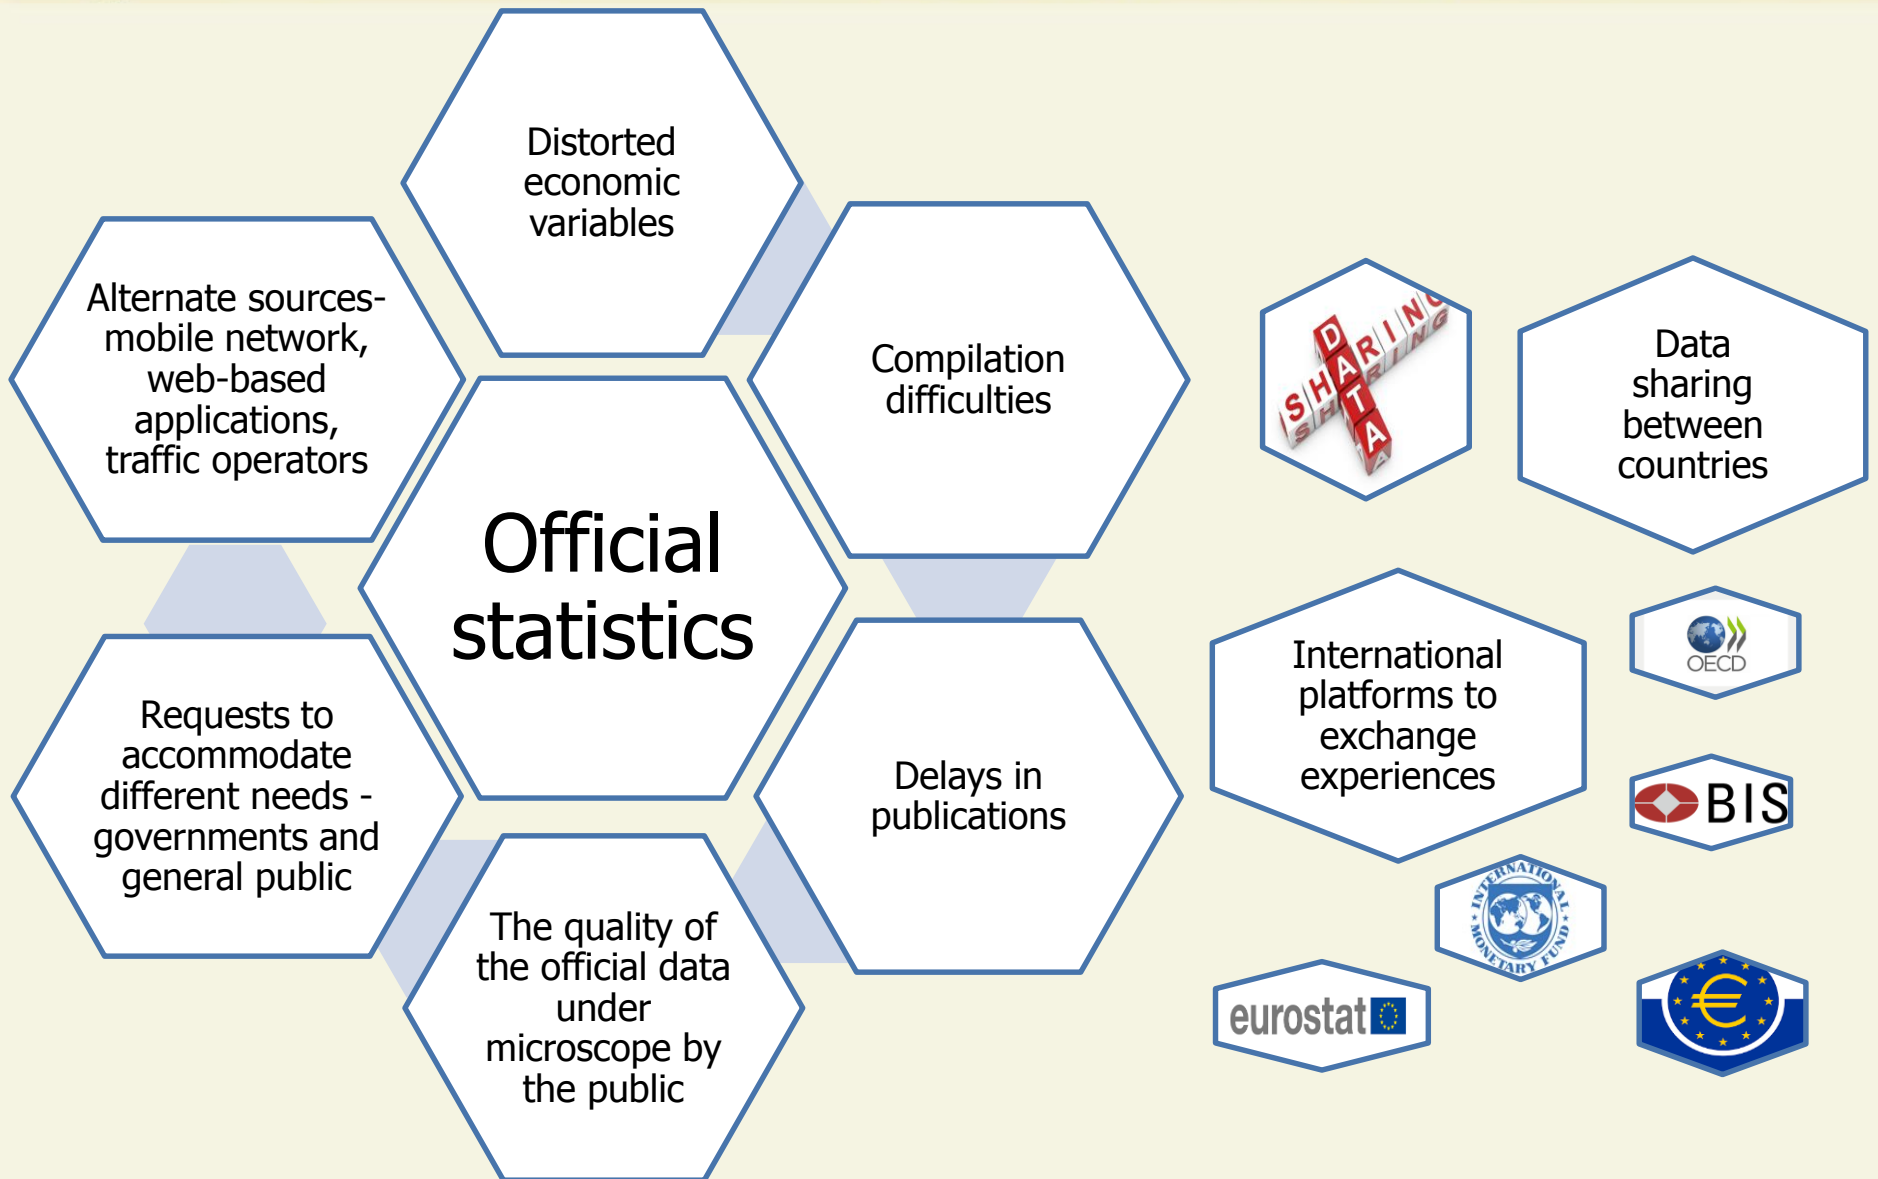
Distorted economic variables

Alternate sources-mobile network, web-based applications, traffic operators

Compilation difficulties

Official statistics

Requests to accommodate different needs - governments and general public

Delays in publications

The quality of the official data under microscope by the public

DATA SHARING

Data sharing between countries

International platforms to exchange experiences

OECD

BIS

INTERNATIONAL MONETARY FUND

eurostat